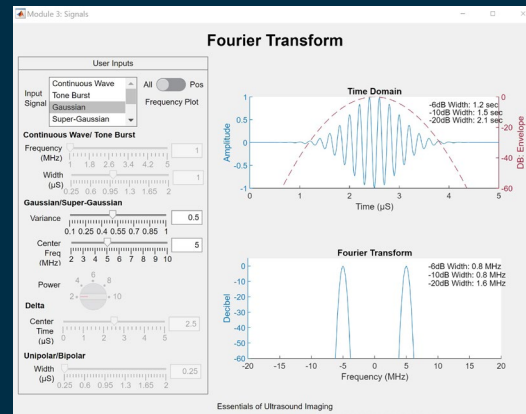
Module 3: Signals

Fourier Transform

User Inputs

Input Signal

Continuous Wave
Tone Burst
Gaussian
Super-Gaussian

All Pos

Frequency Plot

Continuous Wave/ Tone Burst

Frequency (MHz)

1 1.8 2.6 3.4 4.2 5

1

Width (µS)

0.25 0.6 0.95 1.3 1.65 2

1

Gaussian/Super-Gaussian

Variance

0.1 0.25 0.4 0.55 0.7 0.85 1

0.5

Center Freq (MHz)

2 3 4 5 6 7 8 9 10

5

Power

2 4 6 8 10

Delta

Center Time (µS)

0 1 2 3 4 5

2.5

Unipolar/Bipolar

Width (µS)

0.25 0.6 0.95 1.3 1.65 2

0.25

Time Domain

-6dB Width: 1.2 sec
-10dB Width: 1.5 sec
-20dB Width: 2.1 sec

Amplitude

DB: Envelope

1
0.5
0
-0.5
-1

0
-20
-40
-60

0 1 2 3 4 5

Time (µS)

Fourier Transform

-6dB Width: 0.8 MHz
-10dB Width: 0.8 MHz
-20dB Width: 1.6 MHz

Decibel

0
-5
-10
-15
-20
-25
-30
-35
-40
-45
-50
-55
-60

-20 -15 -10 -5 0 5 10 15 20

Frequency (MHz)

Essentials of Ultrasound Imaging